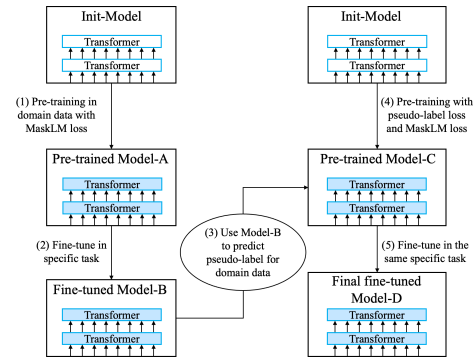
Init-Model

Transformer

Transformer

(1) Pre-training in domain data with MaskLM loss

Pre-trained Model-A

Transformer

Transformer

(2) Fine-tune in specific task

Fine-tuned Model-B

Transformer

Transformer

(3) Use Model-B to predict pseudo-label for domain data

Init-Model

Transformer

Transformer

(4) Pre-training with pseudo-label loss and MaskLM loss

Pre-trained Model-C

Transformer

Transformer

(5) Fine-tune in the same specific task

Final fine-tuned Model-D

Transformer

Transformer